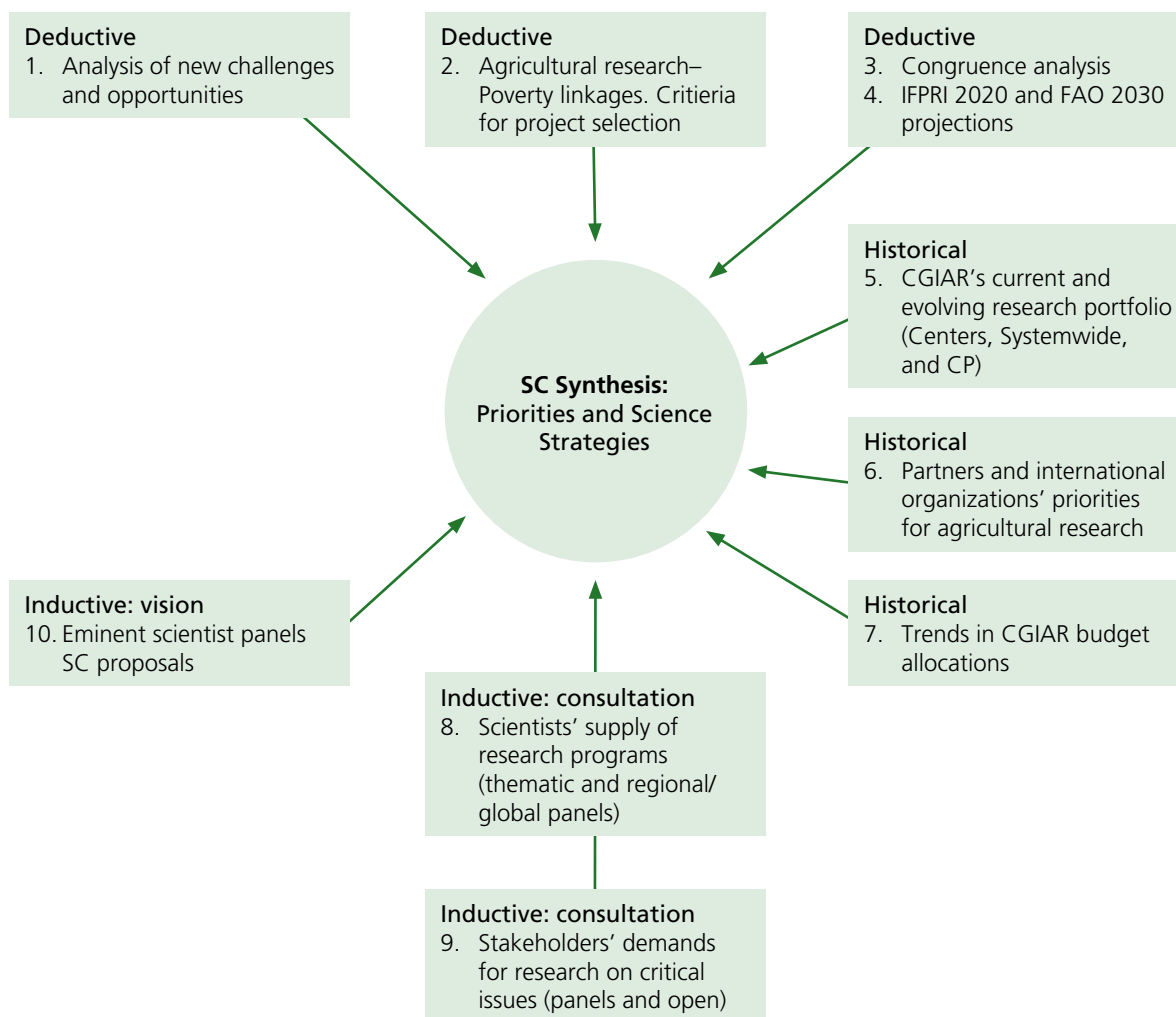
Deductive
1. Analysis of new challenges and opportunities

Deductive
2. Agricultural research–Poverty linkages. Critieria for project selection

Deductive
3. Congruence analysis
4. IFPRI 2020 and FAO 2030 projections

Historical
5. CGIAR's current and evolving research portfolio (Centers, Systemwide, and CP)

SC Synthesis: Priorities and Science Strategies

Historical
6. Partners and international organizations' priorities for agricultural research

Inductive: vision
10. Eminent scientist panels SC proposals

Historical
7. Trends in CGIAR budget allocations

Inductive: consultation
8. Scientists' supply of research programs (thematic and regional/global panels)

Inductive: consultation
9. Stakeholders' demands for research on critical issues (panels and open)